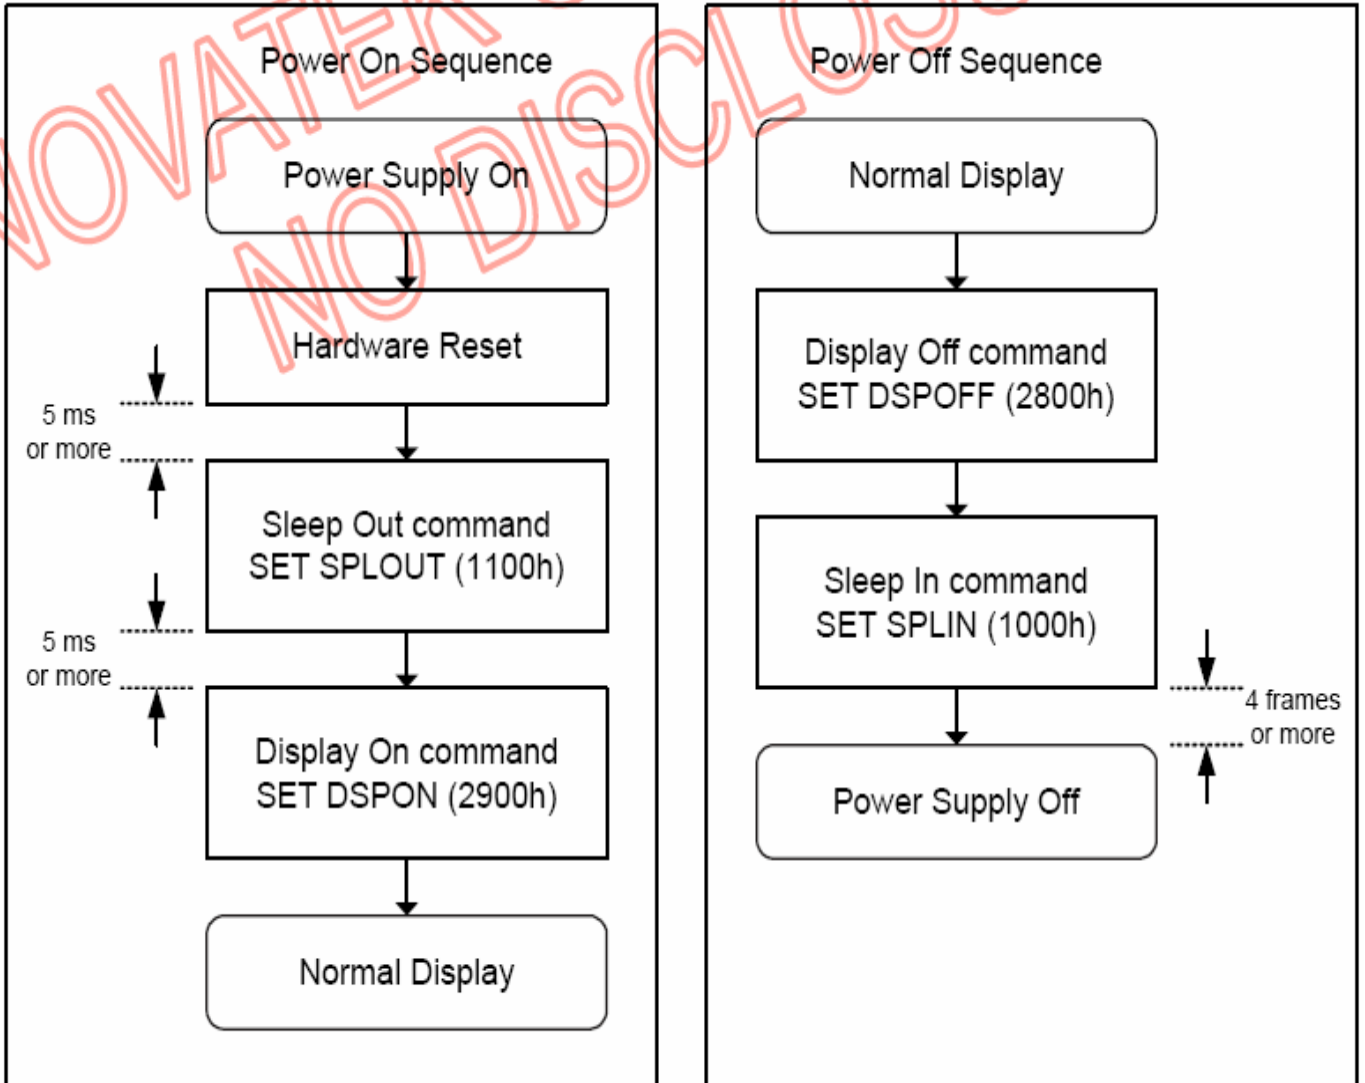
Power On Sequence

Power Supply On

Hardware Reset

5 ms
or more

Sleep Out command
SET SPLOUT (1100h)

5 ms
or more

Display On command
SET DSPON (2900h)

Normal Display

Power Off Sequence

Normal Display

Display Off command
SET DSPOFF (2800h)

Sleep In command
SET SPLIN (1000h)

4 frames
or more

Power Supply Off

NOVATEK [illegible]
NO DISCLOS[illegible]